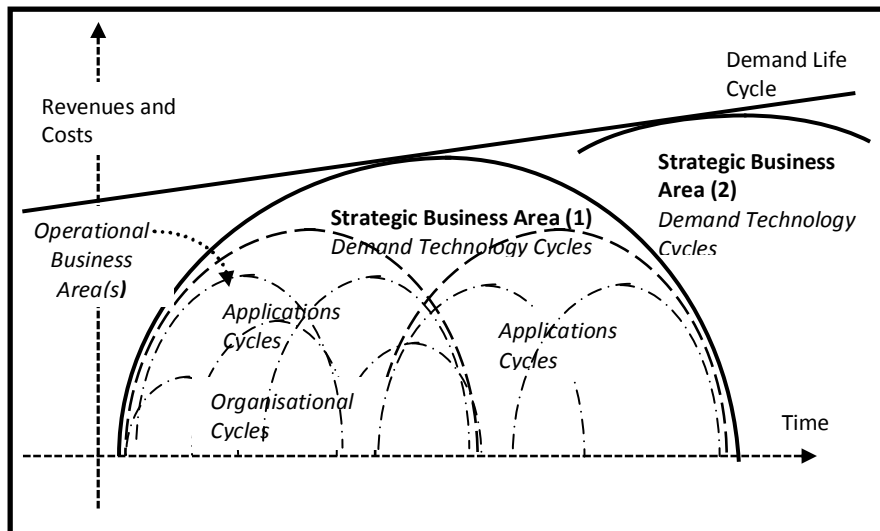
Demand Life Cycle

Revenues and Costs

Strategic Business Area (2)
Demand Technology Cycles

Strategic Business Area (1)
Demand Technology Cycles

Operational Business Area(s)

Applications Cycles

Applications Cycles

Organisational Cycles

Time